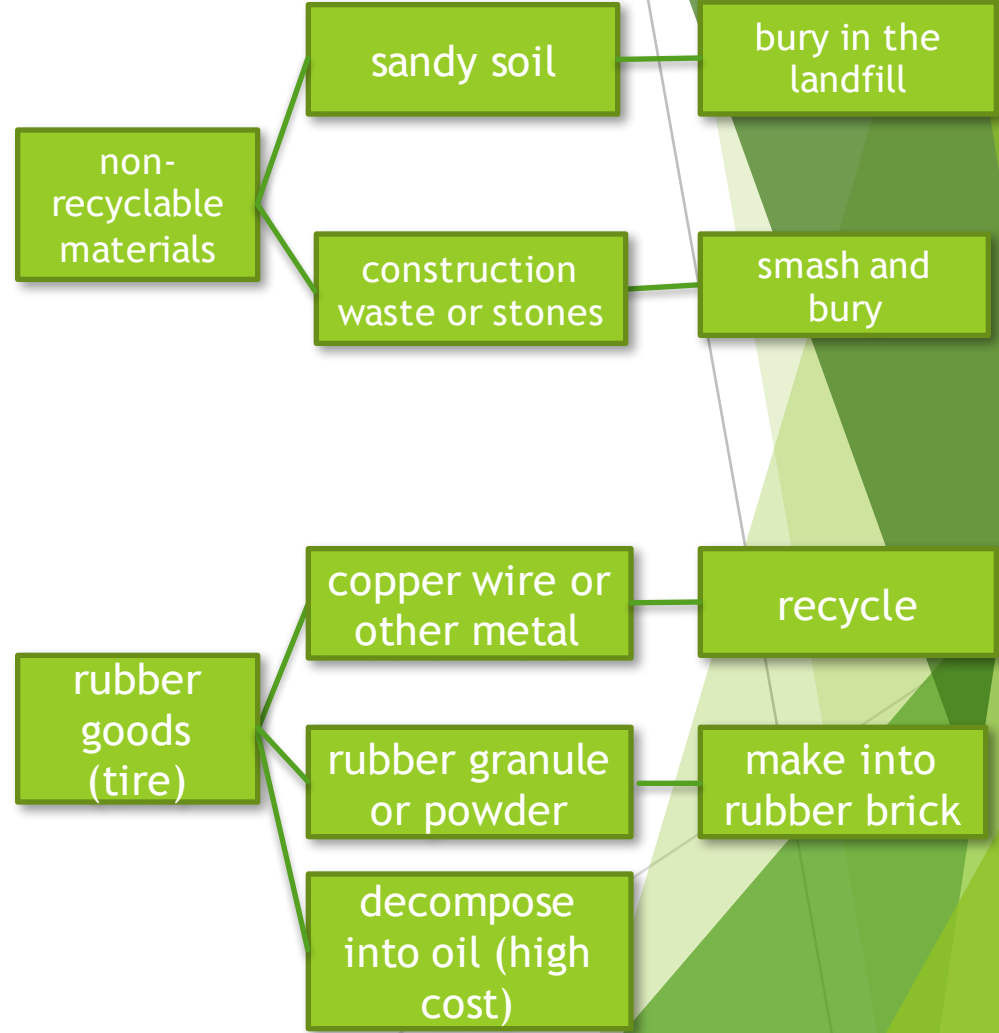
non-recyclable materials

sandy soil

bury in the landfill

construction waste or stones

smash and bury

rubber goods (tire)

copper wire or other metal

recycle

rubber granule or powder

make into rubber brick

decompose into oil (high cost)